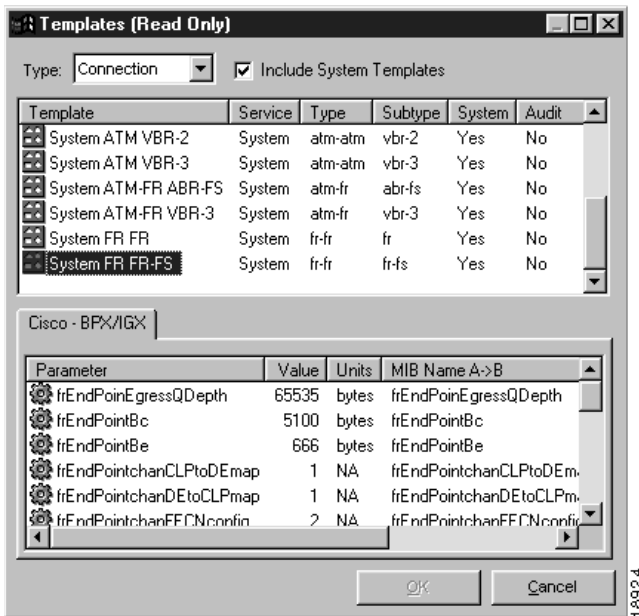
Templates (Read Only)

Type: Connection

Include System Templates

| Template | Service | Type | Subtype | System | Audit |
|---|---|---|---|---|---|
| System ATM VBR-2 | System | atm-atm | vbr-2 | Yes | No |
| System ATM VBR-3 | System | atm-atm | vbr-3 | Yes | No |
| System ATM-FR ABR-FS | System | atm-fr | abr-fs | Yes | No |
| System ATM-FR VBR-3 | System | atm-fr | vbr-3 | Yes | No |
| System FR FR | System | fr-fr | fr | Yes | No |
| System FR FR-FS | System | fr-fr | fr-fs | Yes | No |

Cisco - BPX/IGX

| Parameter | Value | Units | MIB Name A->B |
|---|---|---|---|
| frEndPoinEgressQDepth | 65535 | bytes | frEndPoinEgressQDepth |
| frEndPointBc | 5100 | bytes | frEndPointBc |
| frEndPointBe | 666 | bytes | frEndPointBe |
| frEndPointchanCLPtoDEmap | 1 | NA | frEndPointchanCLPtoDEm |
| frEndPointchanDEtoCLPmap | 1 | NA | frEndPointchanDEtoCLPm |
| frEndPointchanFECNconfig | 2 | NA | frEndPointchanFECNconfi |

OK

Cancel

18624